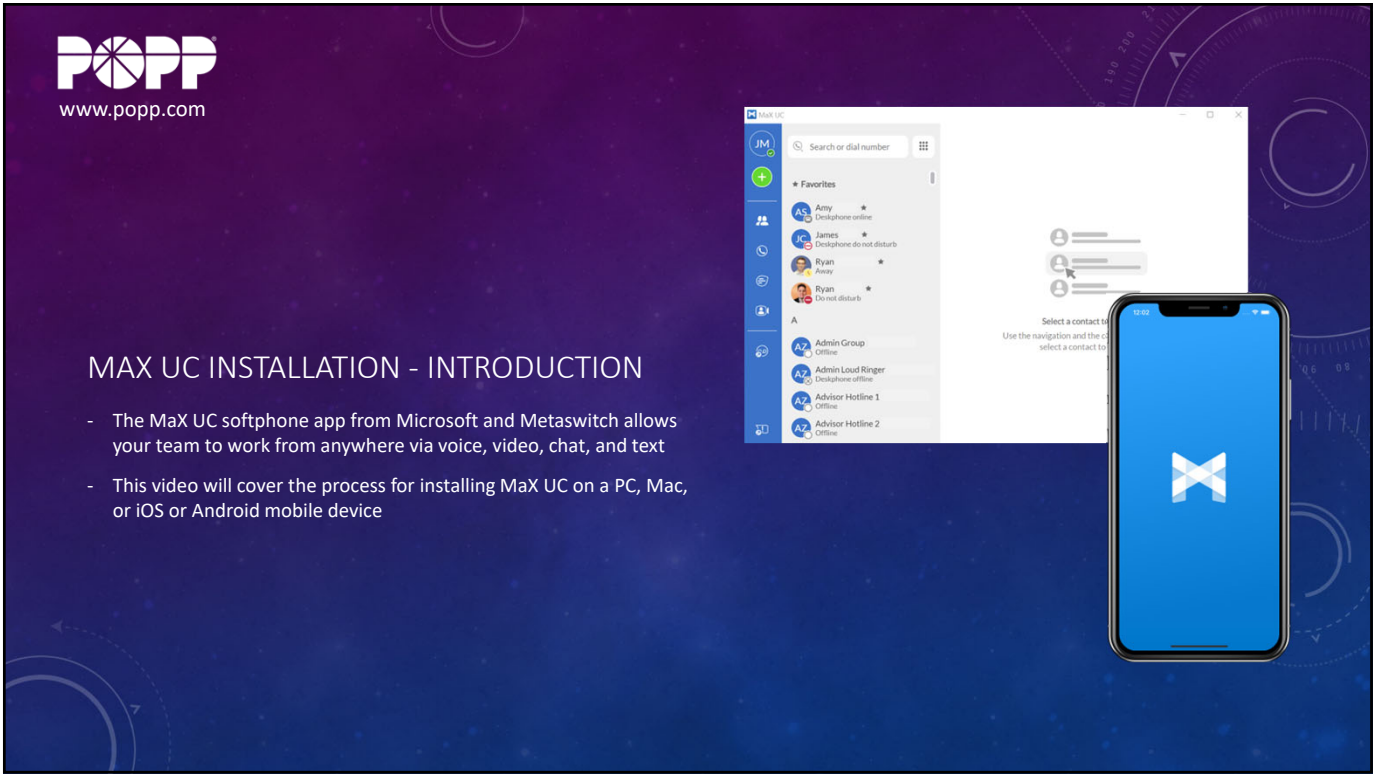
POPP
www.popp.com

MaX UC

JM

Search or dial number

★ Favorites

AS Amy ★
Deskphone online

JC James ★
Deskphone do not disturb

Ryan ★
Away

Ryan ★
Do not disturb

A

AZ Admin Group
Offline

AZ Admin Loud Ringer
Deskphone offline

AZ Advisor Hotline 1
Offline

AZ Advisor Hotline 2
Offline

Select a contact t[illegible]
Use the navigation and the c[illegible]
select a contact to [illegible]

12:02

MAX UC INSTALLATION - INTRODUCTION

- The MaX UC softphone app from Microsoft and Metaswitch allows your team to work from anywhere via voice, video, chat, and text

- This video will cover the process for installing MaX UC on a PC, Mac, or iOS or Android mobile device